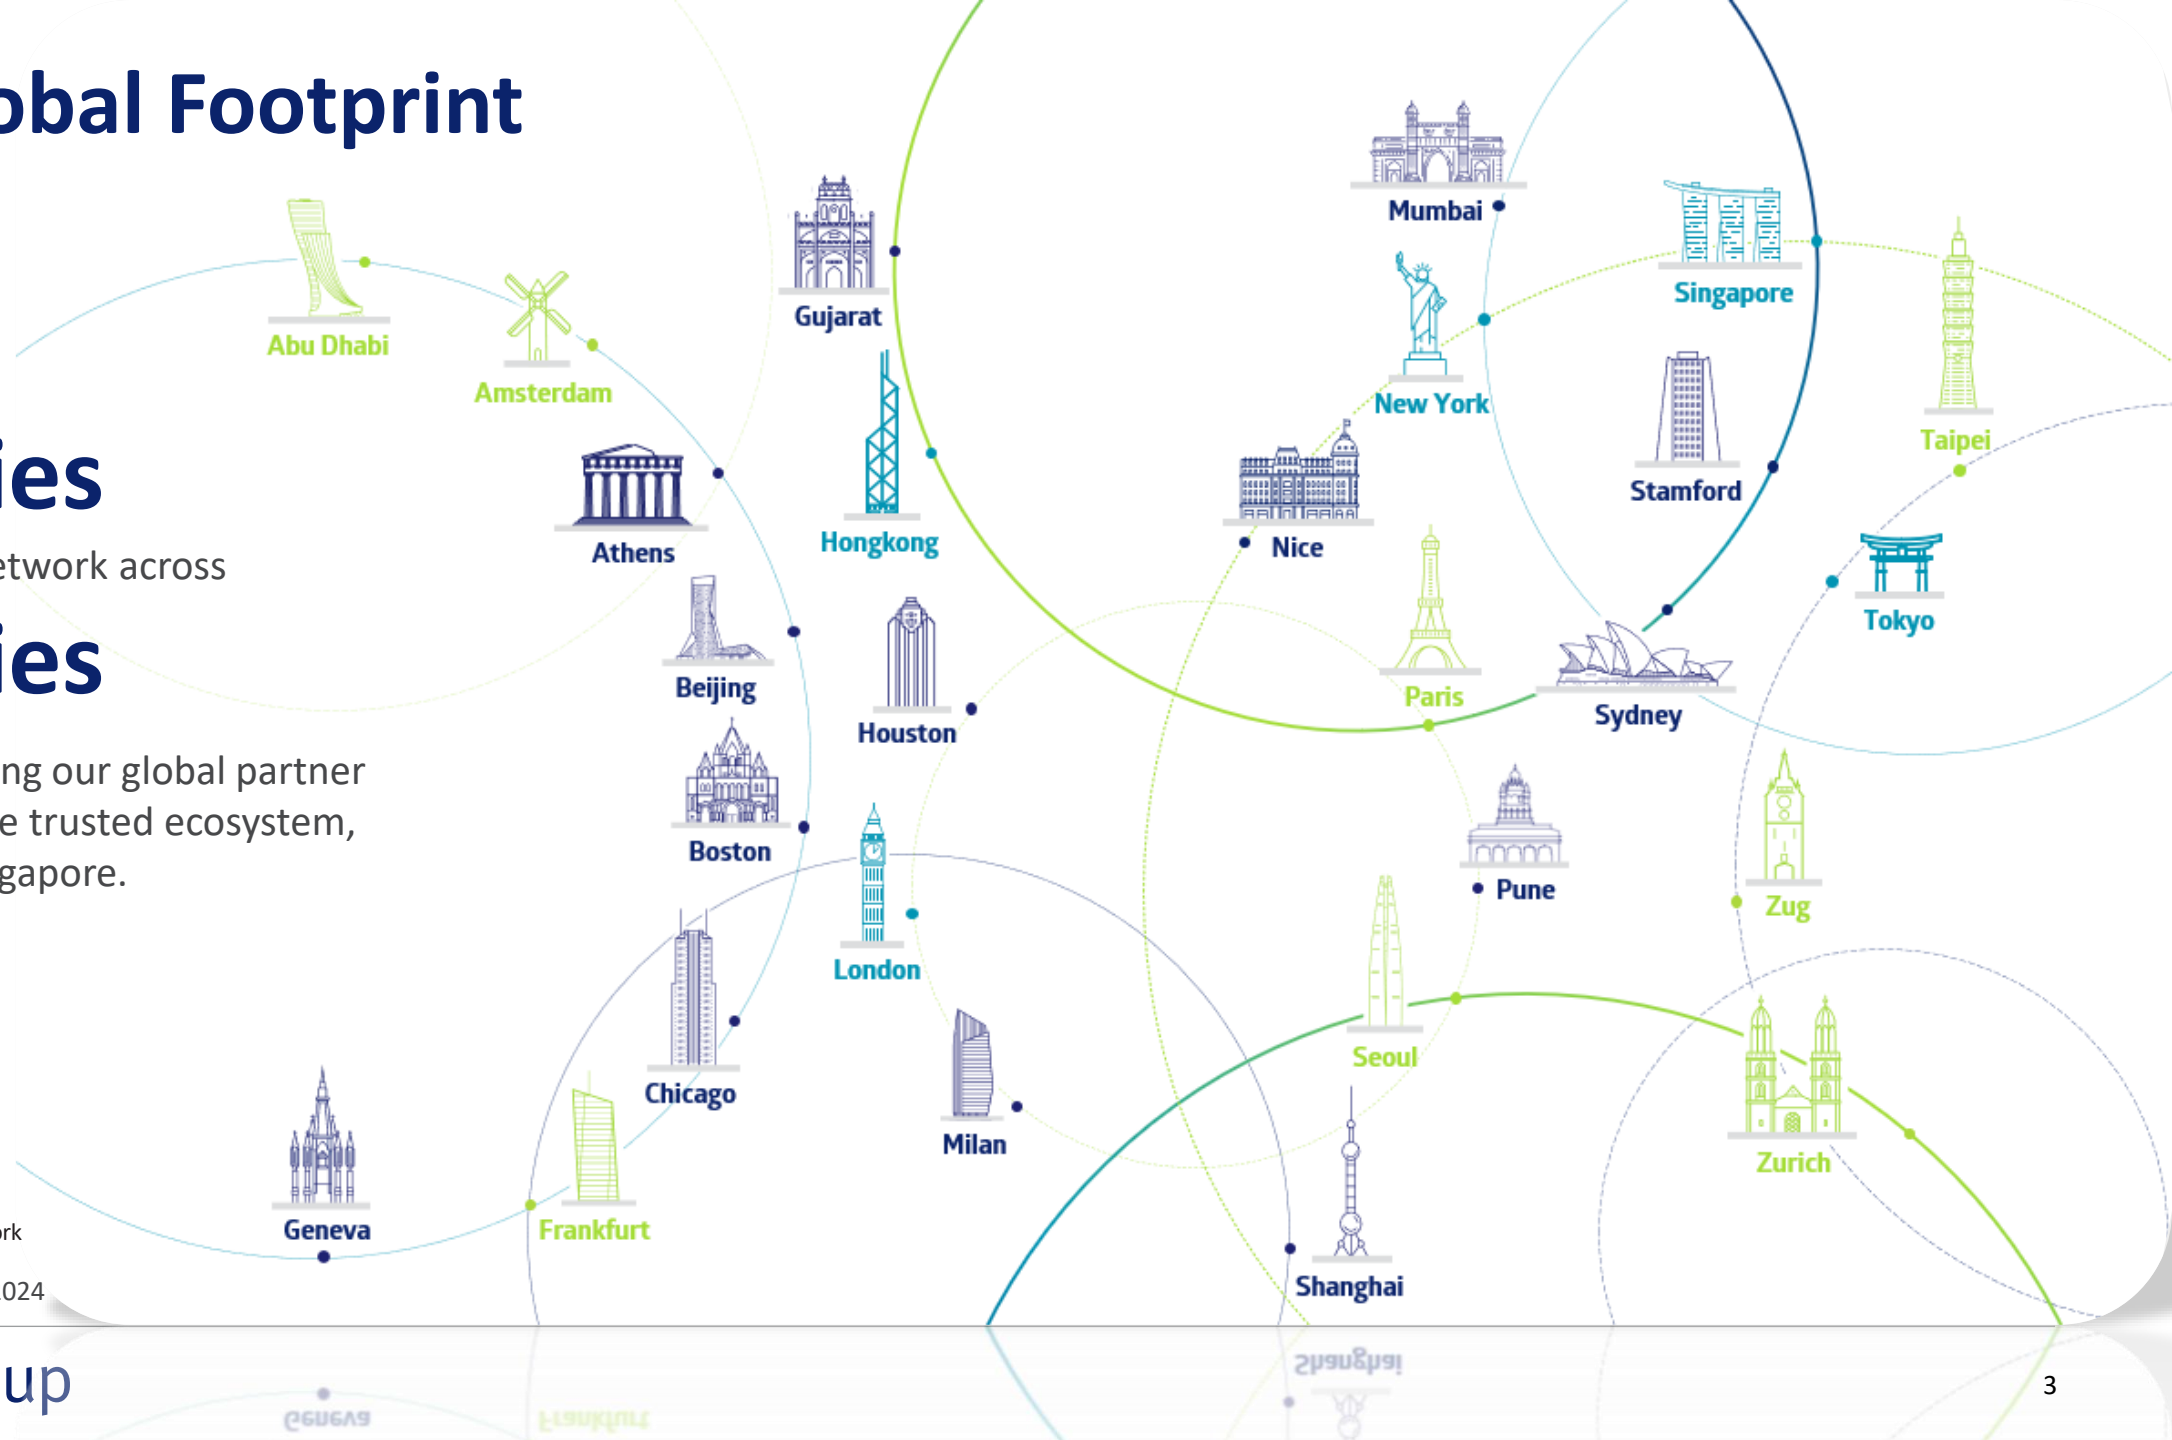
obal Footprint

ies
etwork across
ies

ng our global partner
e trusted ecosystem,
gapore.

Abu Dhabi
Amsterdam
Gujarat
Mumbai
Singapore
New York
Taipei
Athens
Hongkong
Nice
Stamford
Beijing
Houston
Paris
Sydney
Tokyo
Boston
Pune
Zug
London
Seoul
Chicago
Milan
Zurich
Geneva
Frankfurt
Shanghai

ork
024

up

3